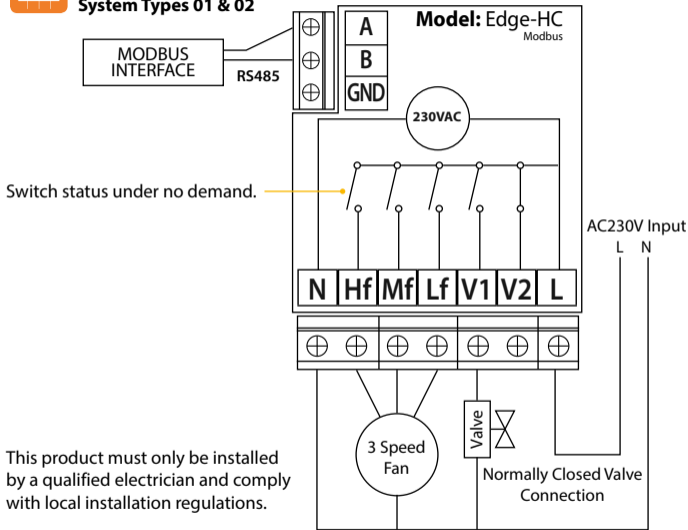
System Types 01 & 02

MODBUS INTERFACE

RS485

A
B
GND

Model: Edge-HC
Modbus

230VAC

Switch status under no demand.

AC230V Input
L N

N Hf Mf Lf V1 V2 L

Valve

3 Speed Fan

Normally Closed Valve Connection

This product must only be installed by a qualified electrician and comply with local installation regulations.